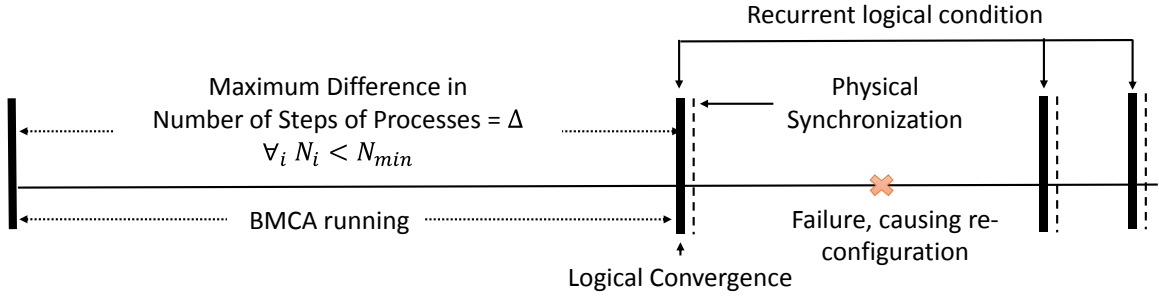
Recurrent logical condition

Maximum Difference in Number of Steps of Processes = $\Delta$
$\forall_i \; N_i < N_{min}$

Physical Synchronization

BMCA running

Failure, causing reconfiguration

Logical Convergence